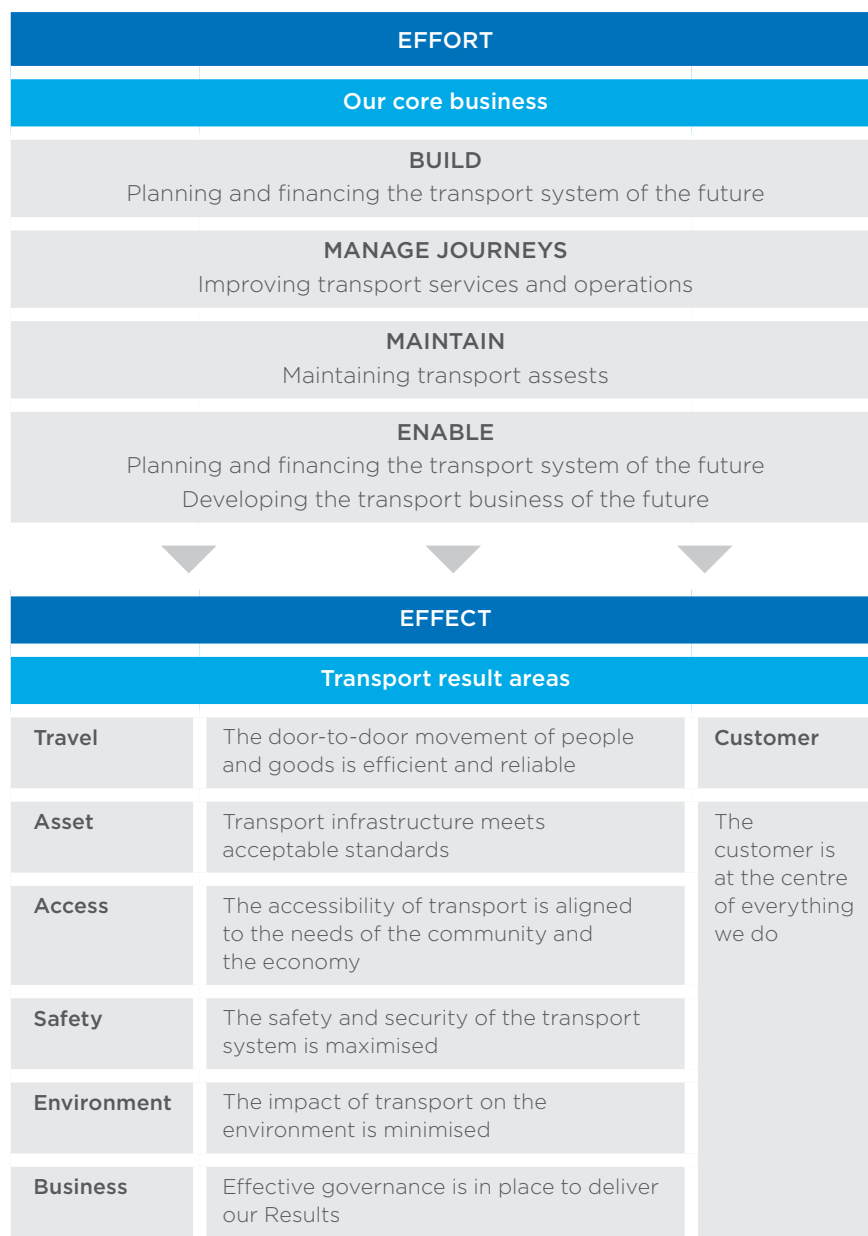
EFFORT

Our core business

BUILD
Planning and financing the transport system of the future

MANAGE JOURNEYS
Improving transport services and operations

MAINTAIN
Maintaining transport assests

ENABLE
Planning and financing the transport system of the future
Developing the transport business of the future

EFFECT

Transport result areas

| Travel | The door-to-door movement of people and goods is efficient and reliable | Customer |
|---|---|---|
| Asset | Transport infrastructure meets acceptable standards | The customer is at the centre of everything we do |
| Access | The accessibility of transport is aligned to the needs of the community and the economy | |
| Safety | The safety and security of the transport system is maximised | |
| Environment | The impact of transport on the environment is minimised | |
| Business | Effective governance is in place to deliver our Results | |